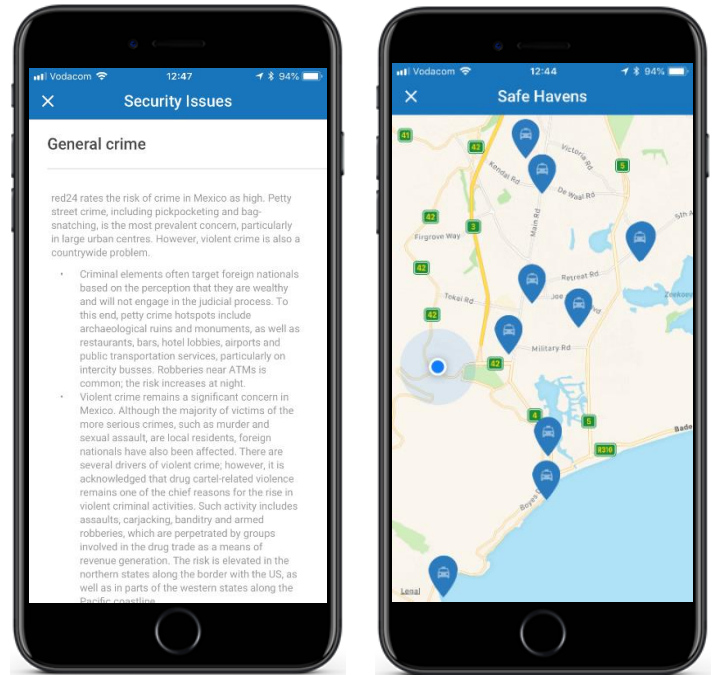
Vodacom 12:47 94%

Security Issues

General crime

red24 rates the risk of crime in Mexico as high. Petty street crime, including pickpocketing and bag-snatching, is the most prevalent concern, particularly in large urban centres. However, violent crime is also a countrywide problem.

- Criminal elements often target foreign nationals based on the perception that they are wealthy and will not engage in the judicial process. To this end, petty crime hotspots include archaeological ruins and monuments, as well as restaurants, bars, hotel lobbies, airports and public transportation services, particularly on intercity busses. Robberies near ATMs is common; the risk increases at night.
- Violent crime remains a significant concern in Mexico. Although the majority of victims of the more serious crimes, such as murder and sexual assault, are local residents, foreign nationals have also been affected. There are several drivers of violent crime; however, it is acknowledged that drug cartel-related violence remains one of the chief reasons for the rise in violent criminal activities. Such activity includes assaults, carjacking, banditry and armed robberies, which are perpetrated by groups involved in the drug trade as a means of revenue generation. The risk is elevated in the northern states along the border with the US, as well as in parts of the western states along the Pacific coastline

Vodacom 12:44 94%

Safe Havens

41 42 Kendal Rd Victoria Rd De Waal Rd 5 Main Rd 5th A 42 3 Firgrove Way 42 Retreat Rd Joe Zeekoe Tokai Rd 42 Military Rd 42 4 5 Bade R310 Boyes Dr Legal